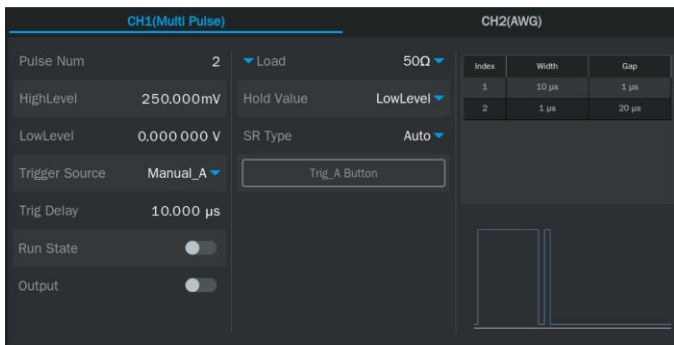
CH1(Multi Pulse)

CH2(AWG)

Pulse Num 2

HighLevel 250.000mV

LowLevel 0.000 000 V

Trigger Source Manual_A

Trig Delay 10.000 μs

Run State

Output

Load 50Ω

Hold Value LowLevel

SR Type Auto

Trig_A Button

| Index | Width | Gap |
|---|---|---|
| 1 | 10 μs | 1 μs |
| 2 | 1 μs | 20 μs |